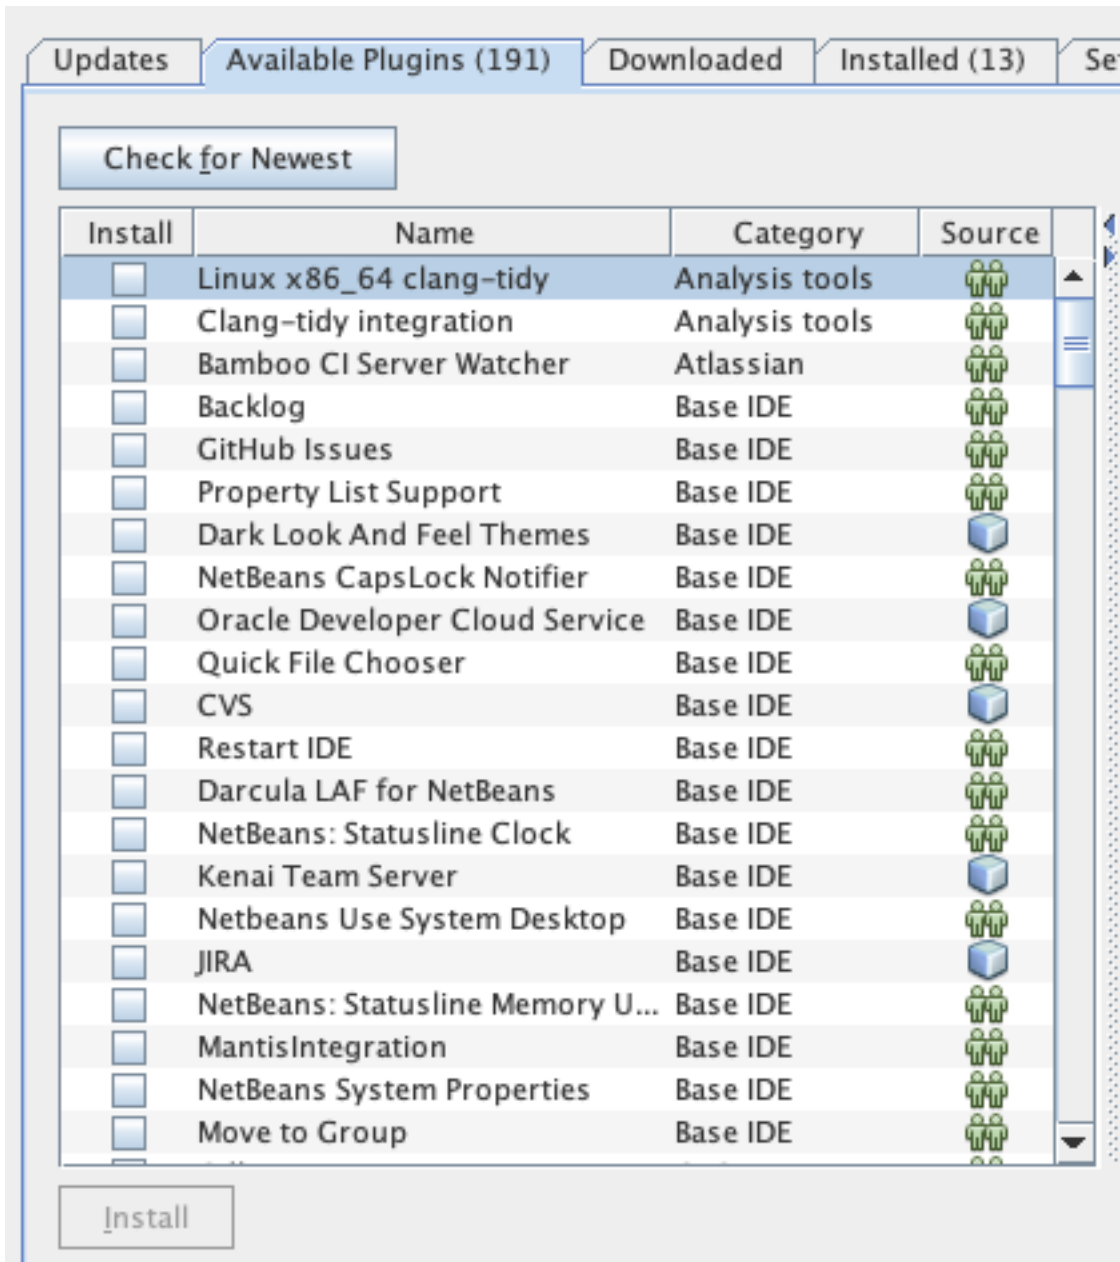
Updates | Available Plugins (191) | Downloaded | Installed (13) | Se

Check for Newest

| Install | Name | Category | Source |
|---|---|---|---|
| | Linux x86_64 clang-tidy | Analysis tools | |
| | Clang-tidy integration | Analysis tools | |
| | Bamboo CI Server Watcher | Atlassian | |
| | Backlog | Base IDE | |
| | GitHub Issues | Base IDE | |
| | Property List Support | Base IDE | |
| | Dark Look And Feel Themes | Base IDE | |
| | NetBeans CapsLock Notifier | Base IDE | |
| | Oracle Developer Cloud Service | Base IDE | |
| | Quick File Chooser | Base IDE | |
| | CVS | Base IDE | |
| | Restart IDE | Base IDE | |
| | Darcula LAF for NetBeans | Base IDE | |
| | NetBeans: Statusline Clock | Base IDE | |
| | Kenai Team Server | Base IDE | |
| | Netbeans Use System Desktop | Base IDE | |
| | JIRA | Base IDE | |
| | NetBeans: Statusline Memory U... | Base IDE | |
| | MantisIntegration | Base IDE | |
| | NetBeans System Properties | Base IDE | |
| | Move to Group | Base IDE | |

Install